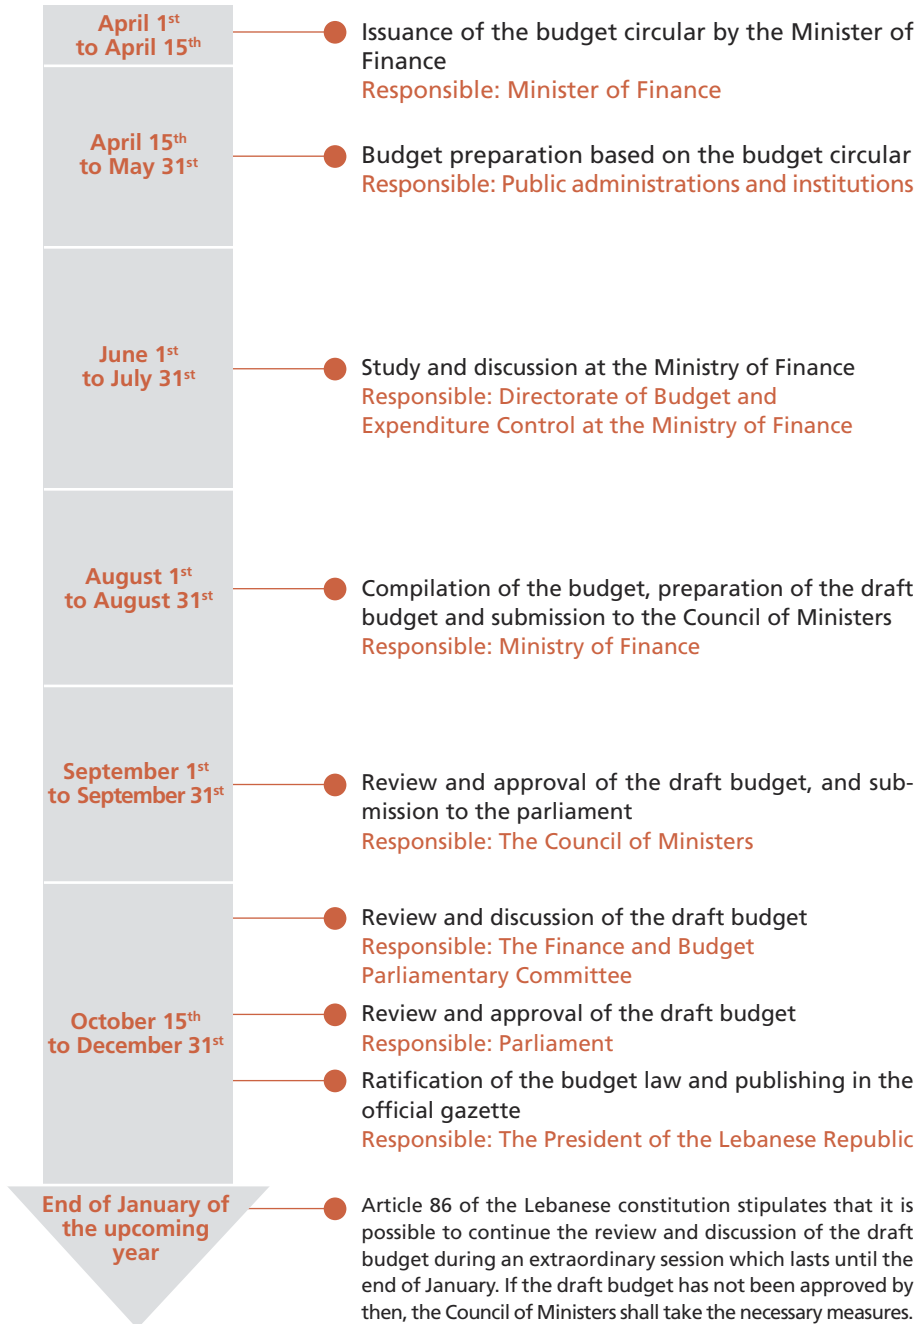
April 1$^{st}$ to April 15$^{th}$

Issuance of the budget circular by the Minister of Finance
Responsible: Minister of Finance

April 15$^{th}$ to May 31$^{st}$

Budget preparation based on the budget circular
Responsible: Public administrations and institutions

June 1$^{st}$ to July 31$^{st}$

Study and discussion at the Ministry of Finance
Responsible: Directorate of Budget and Expenditure Control at the Ministry of Finance

August 1$^{st}$ to August 31$^{st}$

Compilation of the budget, preparation of the draft budget and submission to the Council of Ministers
Responsible: Ministry of Finance

September 1$^{st}$ to September 31$^{st}$

Review and approval of the draft budget, and submission to the parliament
Responsible: The Council of Ministers

October 15$^{th}$ to December 31$^{st}$

Review and discussion of the draft budget
Responsible: The Finance and Budget Parliamentary Committee

Review and approval of the draft budget
Responsible: Parliament

Ratification of the budget law and publishing in the official gazette
Responsible: The President of the Lebanese Republic

End of January of the upcoming year

Article 86 of the Lebanese constitution stipulates that it is possible to continue the review and discussion of the draft budget during an extraordinary session which lasts until the end of January. If the draft budget has not been approved by then, the Council of Ministers shall take the necessary measures.